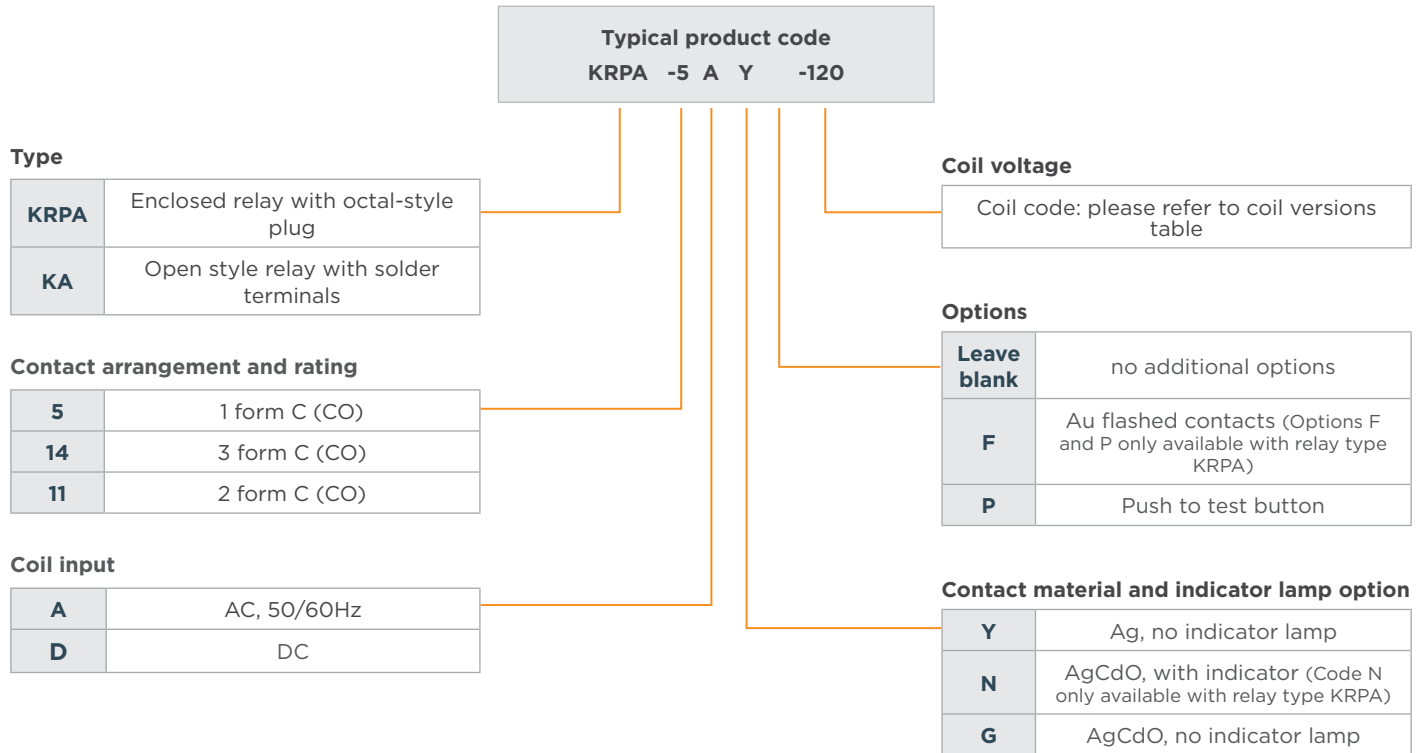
Typical product code
KRPA -5 A Y -120

Type

| KRPA | Enclosed relay with octal-style plug |
|---|---|
| KA | Open style relay with solder terminals |

Contact arrangement and rating

| 5 | 1 form C (CO) |
|---|---|
| 14 | 3 form C (CO) |
| 11 | 2 form C (CO) |

Coil input

| A | AC, 50/60Hz |
|---|---|
| D | DC |

Coil voltage

| Coil code: please refer to coil versions table |
|---|

Options

| Leave blank | no additional options |
|---|---|
| F | Au flashed contacts (Options F and P only available with relay type KRPA) |
| P | Push to test button |

Contact material and indicator lamp option

| Y | Ag, no indicator lamp |
|---|---|
| N | AgCdO, with indicator (Code N only available with relay type KRPA) |
| G | AgCdO, no indicator lamp |